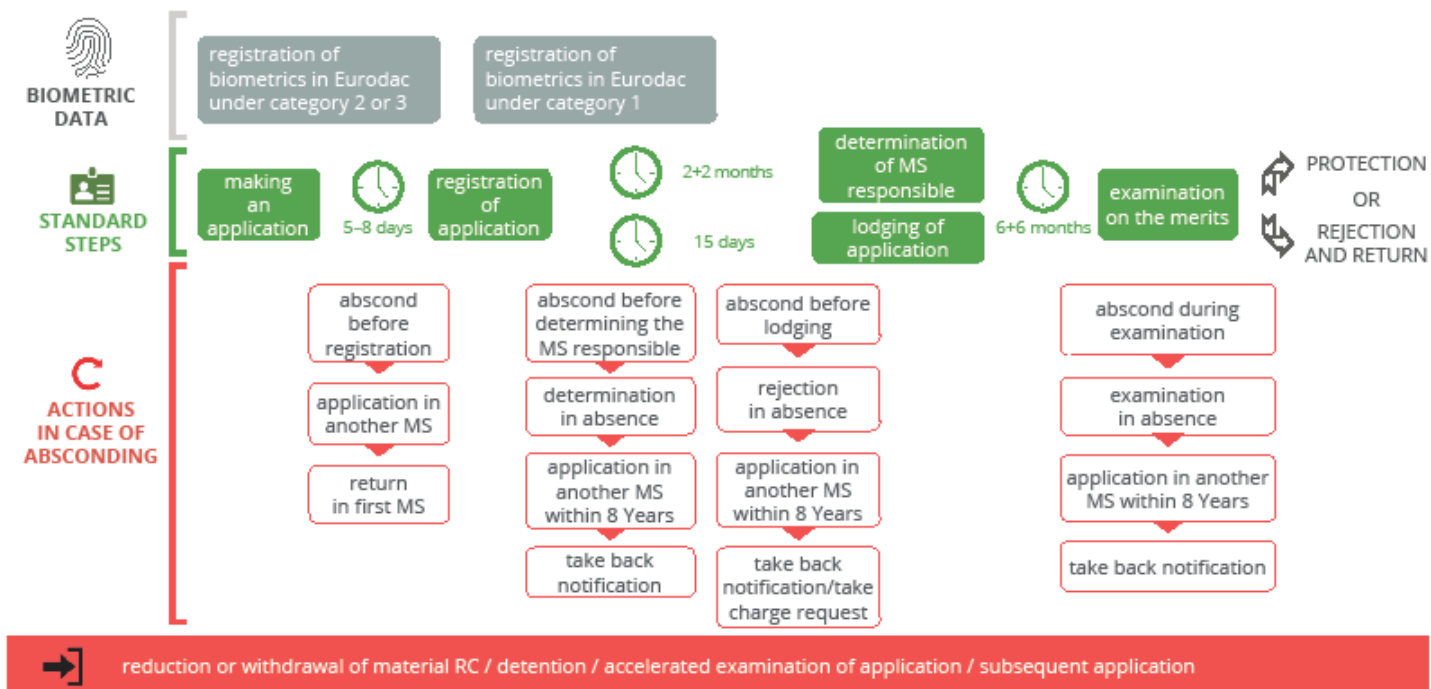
BIOMETRIC DATA

registration of biometrics in Eurodac under category 2 or 3

registration of biometrics in Eurodac under category 1

STANDARD STEPS

making an application

5–8 days

registration of application

2+2 months

15 days

determination of MS responsible

lodging of application

6+6 months

examination on the merits

PROTECTION
OR
REJECTION AND RETURN

ACTIONS IN CASE OF ABSCONDING

abscond before registration

application in another MS

return in first MS

abscond before determining the MS responsible

determination in absence

application in another MS within 8 Years

take back notification

abscond before lodging

rejection in absence

application in another MS within 8 Years

take back notification/take charge request

abscond during examination

examination in absence

application in another MS within 8 Years

take back notification

reduction or withdrawal of material RC / detention / accelerated examination of application / subsequent application